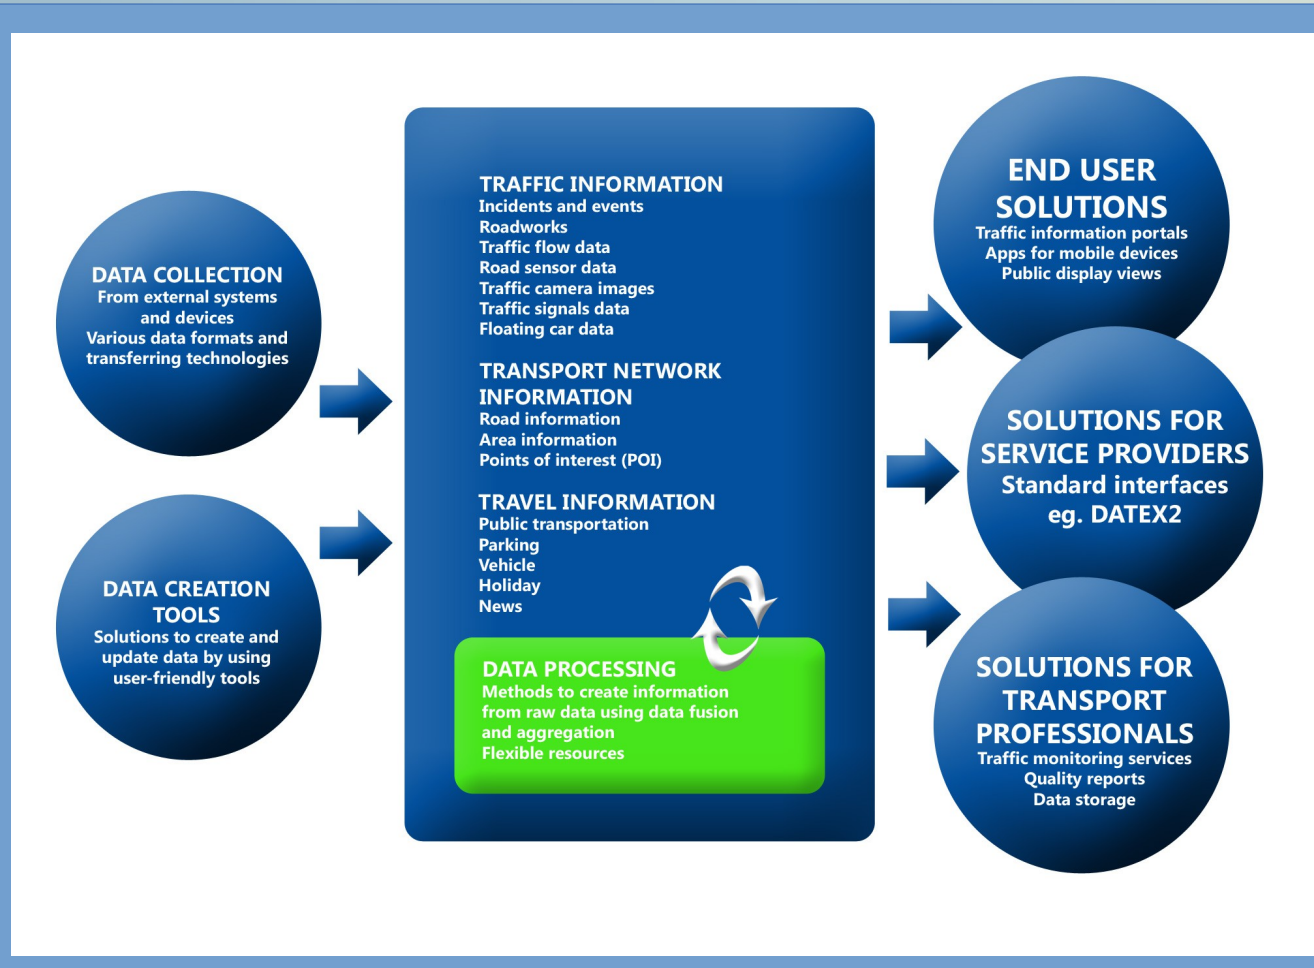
DATA COLLECTION
From external systems and devices
Various data formats and transferring technologies

DATA CREATION TOOLS
Solutions to create and update data by using user-friendly tools

TRAFFIC INFORMATION
Incidents and events
Roadworks
Traffic flow data
Road sensor data
Traffic camera images
Traffic signals data
Floating car data

TRANSPORT NETWORK INFORMATION
Road information
Area information
Points of interest (POI)

TRAVEL INFORMATION
Public transportation
Parking
Vehicle
Holiday
News

DATA PROCESSING
Methods to create information from raw data using data fusion and aggregation
Flexible resources

END USER SOLUTIONS
Traffic information portals
Apps for mobile devices
Public display views

SOLUTIONS FOR SERVICE PROVIDERS
Standard interfaces
eg. DATEX2

SOLUTIONS FOR TRANSPORT PROFESSIONALS
Traffic monitoring services
Quality reports
Data storage